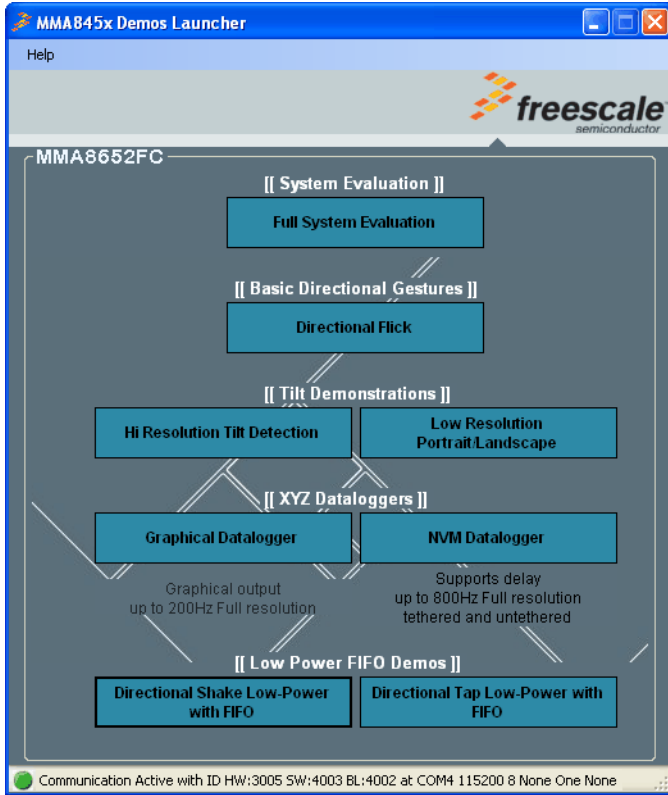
MMA845x Demos Launcher

Help

freescale
semiconductor

MMA8652FC

[[ System Evaluation ]]

Full System Evaluation

[[ Basic Directional Gestures ]]

Directional Flick

[[ Tilt Demonstrations ]]

Hi Resolution Tilt Detection

Low Resolution Portrait/Landscape

[[ XYZ Dataloggers ]]

Graphical Datalogger

NVM Datalogger

Graphical output up to 200Hz Full resolution

Supports delay up to 800Hz Full resolution tethered and untethered

[[ Low Power FIFO Demos ]]

Directional Shake Low-Power with FIFO

Directional Tap Low-Power with FIFO

Communication Active with ID HW:3005 SW:4003 BL:4002 at COM4 115200 8 None One None